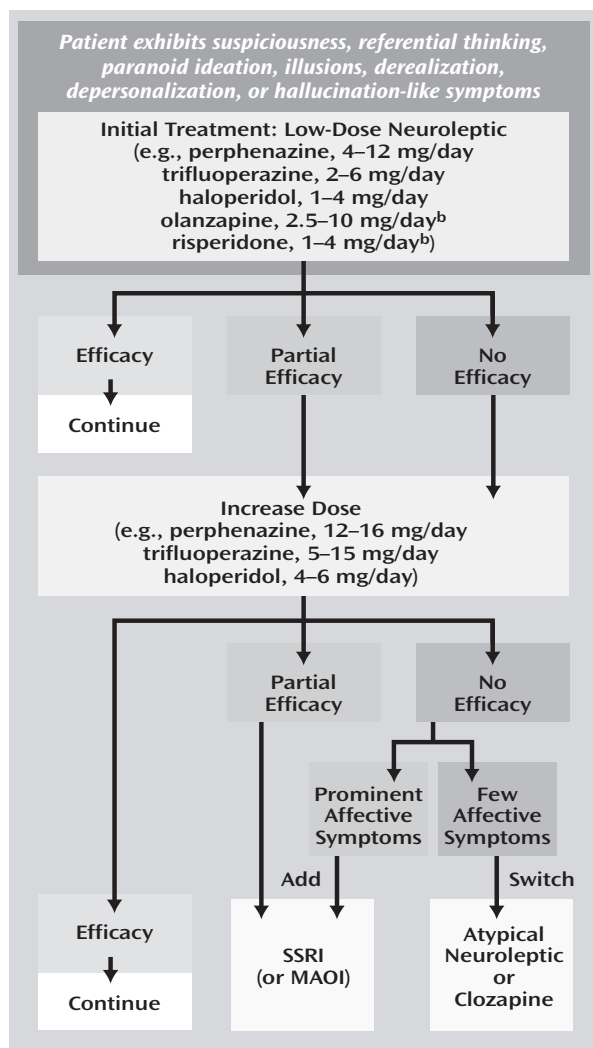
Patient exhibits suspiciousness, referential thinking, paranoid ideation, illusions, derealization, depersonalization, or hallucination-like symptoms

Initial Treatment: Low-Dose Neuroleptic (e.g., perphenazine, 4–12 mg/day trifluoperazine, 2–6 mg/day haloperidol, 1–4 mg/day olanzapine, 2.5–10 mg/day$^b$ risperidone, 1–4 mg/day$^b$)

Efficacy

Continue

Partial Efficacy

No Efficacy

Increase Dose (e.g., perphenazine, 12–16 mg/day trifluoperazine, 5–15 mg/day haloperidol, 4–6 mg/day)

Partial Efficacy

No Efficacy

Prominent Affective Symptoms

Few Affective Symptoms

Add

Switch

Efficacy

Continue

SSRI (or MAOI)

Atypical Neuroleptic or Clozapine